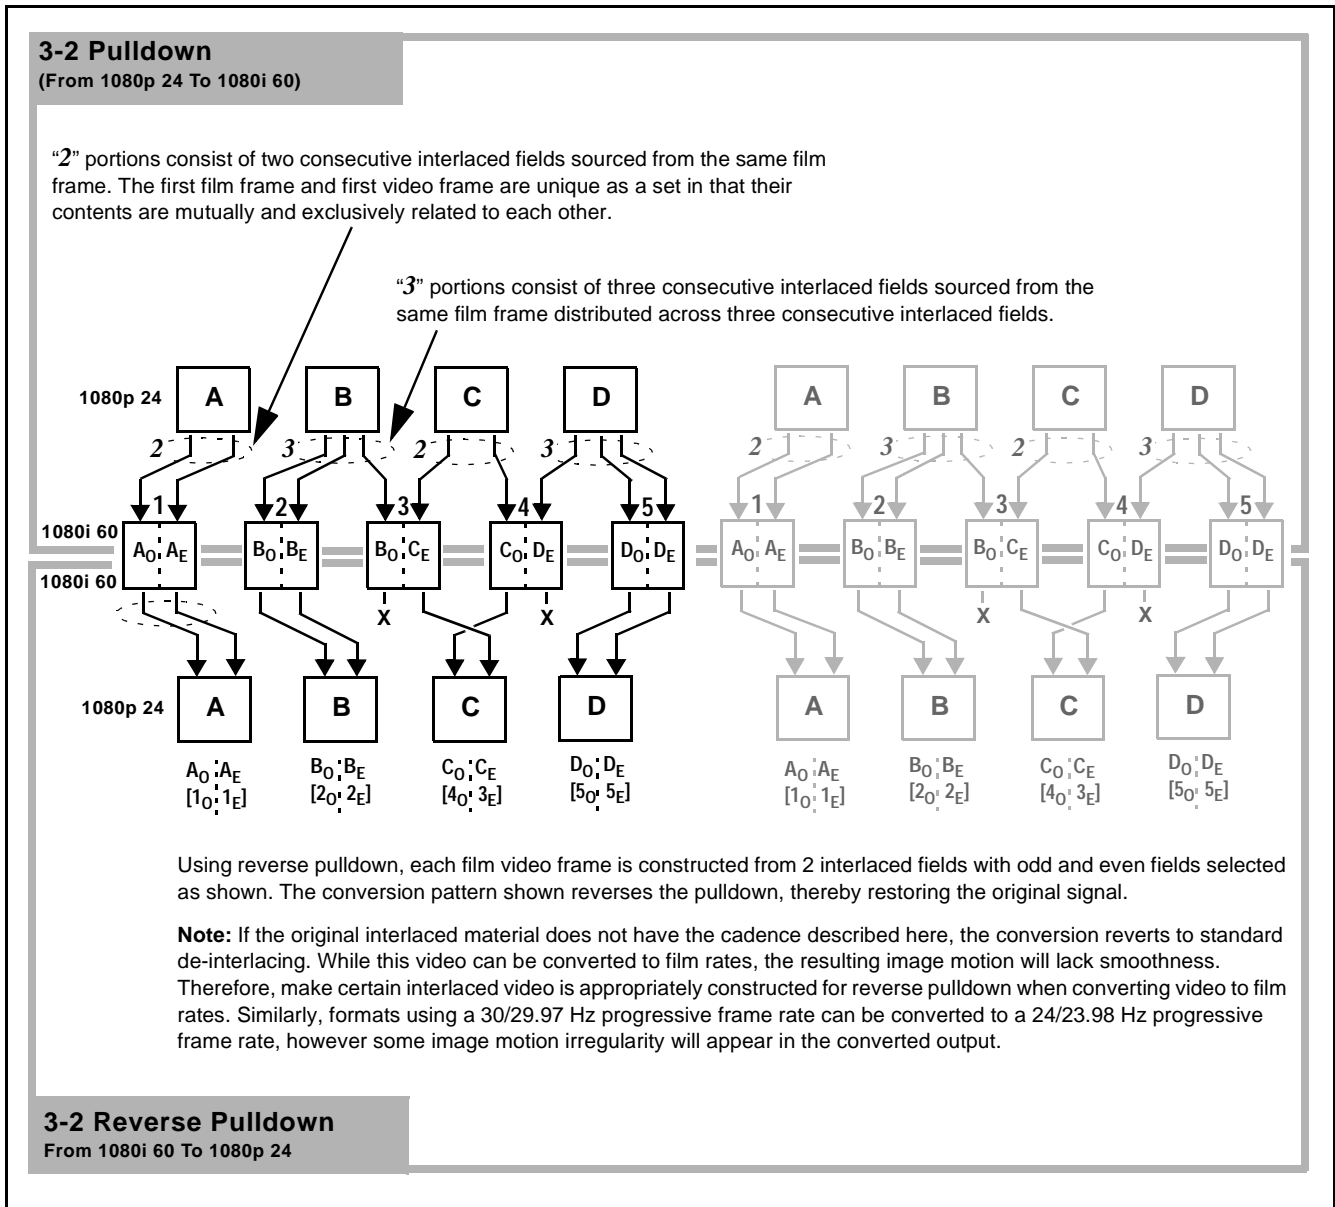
3-2 Pulldown
(From 1080p 24 To 1080i 60)

"2" portions consist of two consecutive interlaced fields sourced from the same film frame. The first film frame and first video frame are unique as a set in that their contents are mutually and exclusively related to each other.

"3" portions consist of three consecutive interlaced fields sourced from the same film frame distributed across three consecutive interlaced fields.

1080p 24
A B C D A B C D
2 3 2 3 2 3 2 3
1 2 3 4 5 1 2 3 4 5
1080i 60
$A_O$ $A_E$ $B_O$ $B_E$ $B_O$ $C_E$ $C_O$ $D_E$ $D_O$ $D_E$ $A_O$ $A_E$ $B_O$ $B_E$ $B_O$ $C_E$ $C_O$ $D_E$ $D_O$ $D_E$
1080i 60
X X X X
1080p 24
A B C D A B C D

$A_O$ $A_E$ [$1_O$ $1_E$]
$B_O$ $B_E$ [$2_O$ $2_E$]
$C_O$ $C_E$ [$4_O$ $3_E$]
$D_O$ $D_E$ [$5_O$ $5_E$]
$A_O$ $A_E$ [$1_O$ $1_E$]
$B_O$ $B_E$ [$2_O$ $2_E$]
$C_O$ $C_E$ [$4_O$ $3_E$]
$D_O$ $D_E$ [$5_O$ $5_E$]

Using reverse pulldown, each film video frame is constructed from 2 interlaced fields with odd and even fields selected as shown. The conversion pattern shown reverses the pulldown, thereby restoring the original signal.

Note: If the original interlaced material does not have the cadence described here, the conversion reverts to standard de-interlacing. While this video can be converted to film rates, the resulting image motion will lack smoothness. Therefore, make certain interlaced video is appropriately constructed for reverse pulldown when converting video to film rates. Similarly, formats using a 30/29.97 Hz progressive frame rate can be converted to a 24/23.98 Hz progressive frame rate, however some image motion irregularity will appear in the converted output.

3-2 Reverse Pulldown
From 1080i 60 To 1080p 24